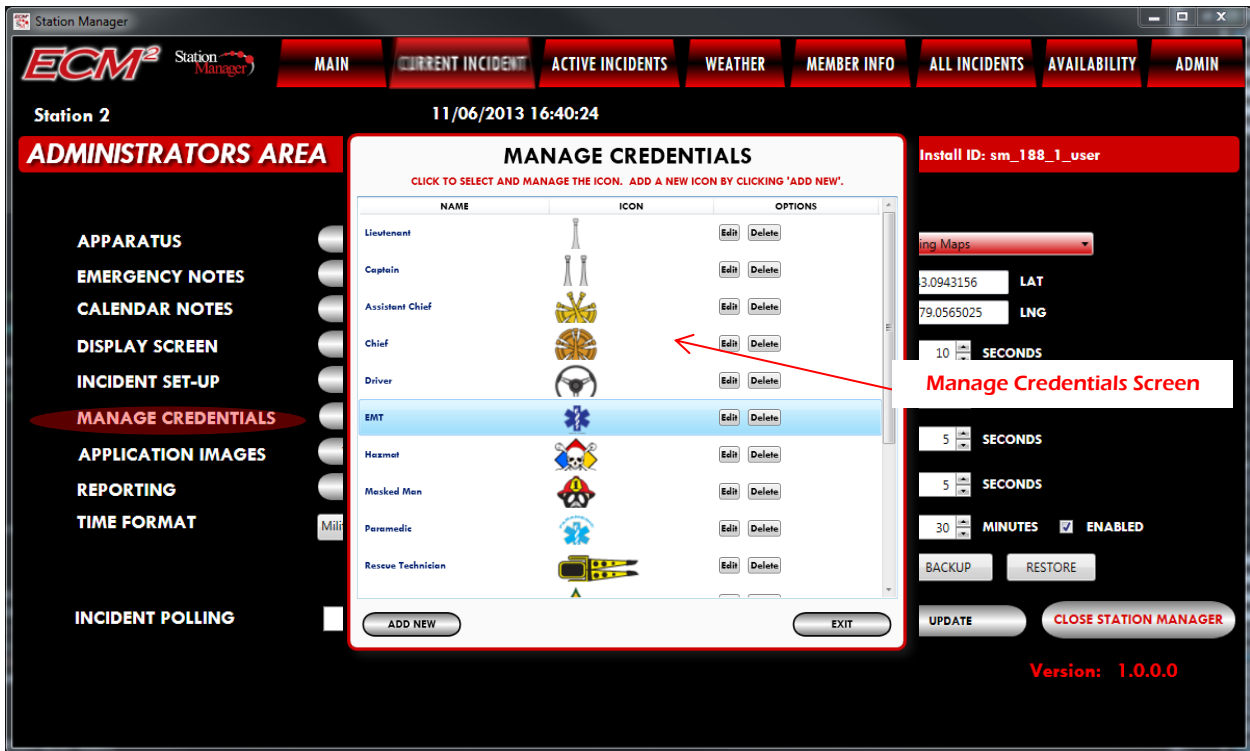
Station Manager

ECM²  Station Manager

MAIN | CURRENT INCIDENT | ACTIVE INCIDENTS | WEATHER | MEMBER INFO | ALL INCIDENTS | AVAILABILITY | ADMIN

Station 2

11/06/2013 16:40:24

ADMINISTRATORS AREA

Install ID: sm_188_1_user

APPARATUS
EMERGENCY NOTES
CALENDAR NOTES
DISPLAY SCREEN
INCIDENT SET-UP
MANAGE CREDENTIALS
APPLICATION IMAGES
REPORTING
TIME FORMAT

Mili

INCIDENT POLLING

MANAGE CREDENTIALS

CLICK TO SELECT AND MANAGE THE ICON. ADD A NEW ICON BY CLICKING 'ADD NEW'.

| NAME | ICON | OPTIONS |
|---|---|---|
| Lieutenant | | Edit Delete |
| Captain | | Edit Delete |
| Assistant Chief | | Edit Delete |
| Chief | | Edit Delete |
| Driver | | Edit Delete |
| EMT | | Edit Delete |
| Hazmat | | Edit Delete |
| Masked Man | | Edit Delete |
| Paramedic | | Edit Delete |
| Rescue Technician | | Edit Delete |

ADD NEW

EXIT

Manage Credentials Screen

ing Maps

3.0943156 LAT

79.0565025 LNG

10 SECONDS

5 SECONDS

5 SECONDS

30 MINUTES ENABLED

BACKUP  RESTORE

UPDATE

CLOSE STATION MANAGER

Version: 1.0.0.0